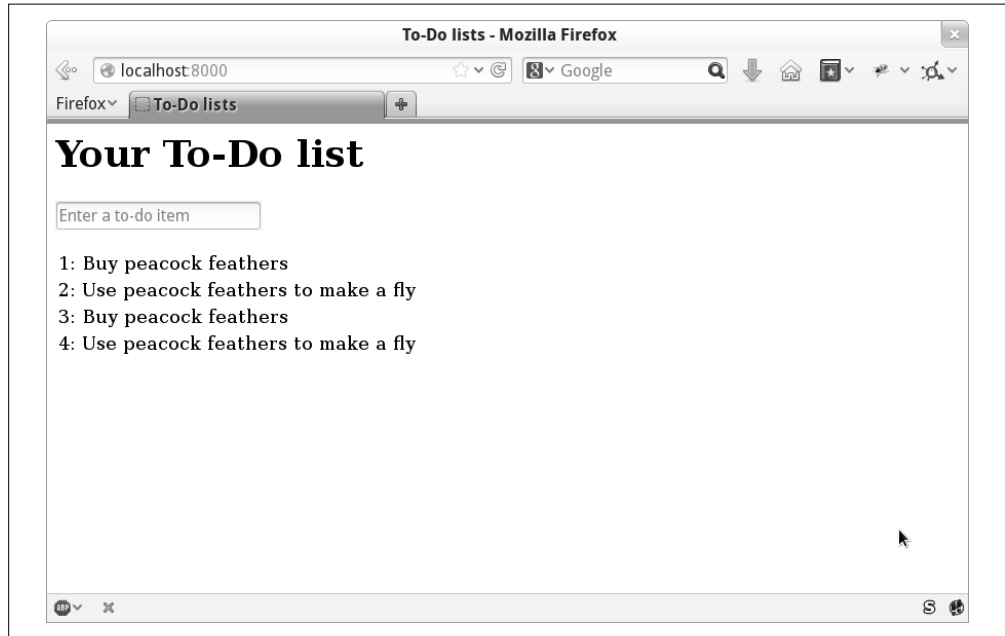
To-Do lists - Mozilla Firefox

localhost:8000

Google

Firefox

To-Do lists

# Your To-Do list

Enter a to-do item

1: Buy peacock feathers
2: Use peacock feathers to make a fly
3: Buy peacock feathers
4: Use peacock feathers to make a fly